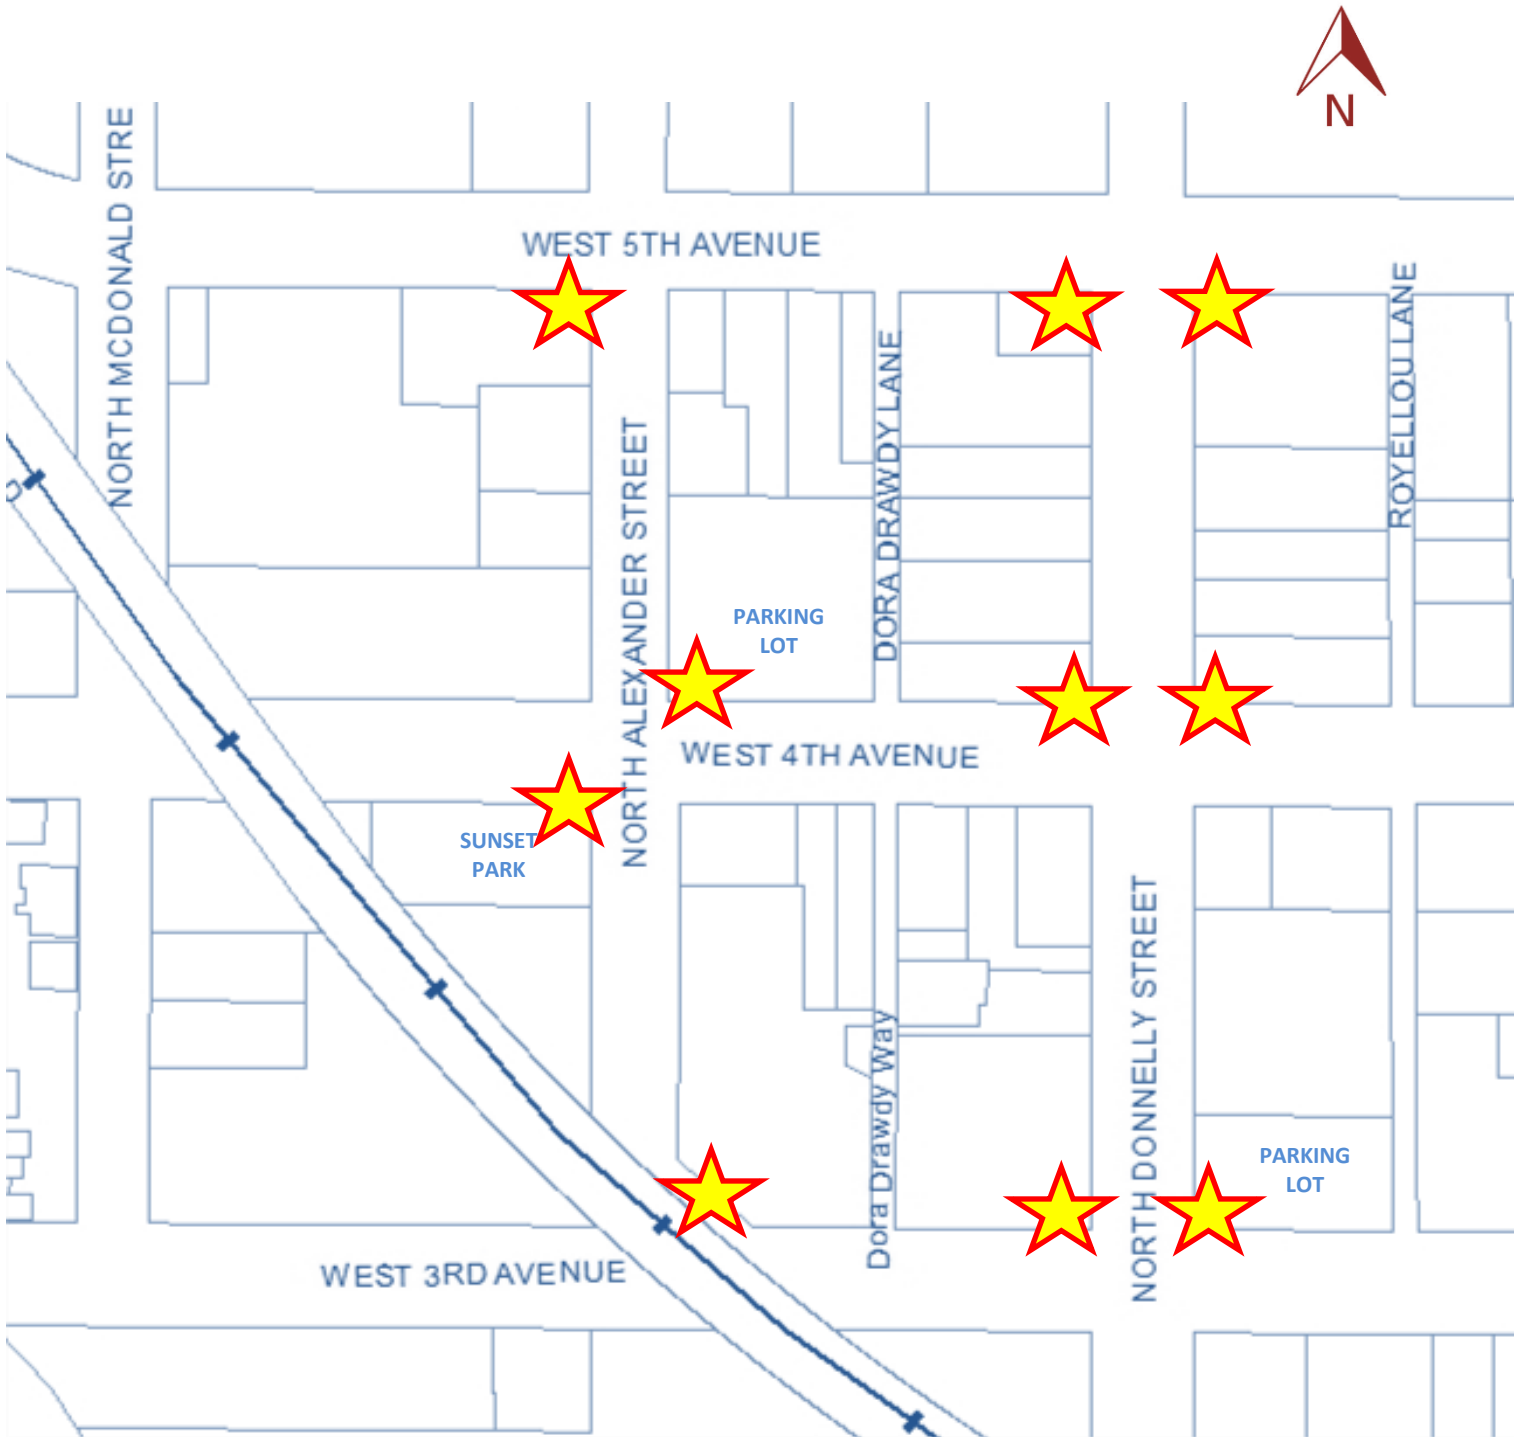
N

WEST 5TH AVENUE

NORTH MCDONALD STRE

NORTH ALEXANDER STREET

DORA DRAWDY LANE

ROYELLOU LANE

PARKING LOT

WEST 4TH AVENUE

SUNSET PARK

Dora Drawdy Way

NORTH DONNELLY STREET

PARKING LOT

WEST 3RD AVENUE